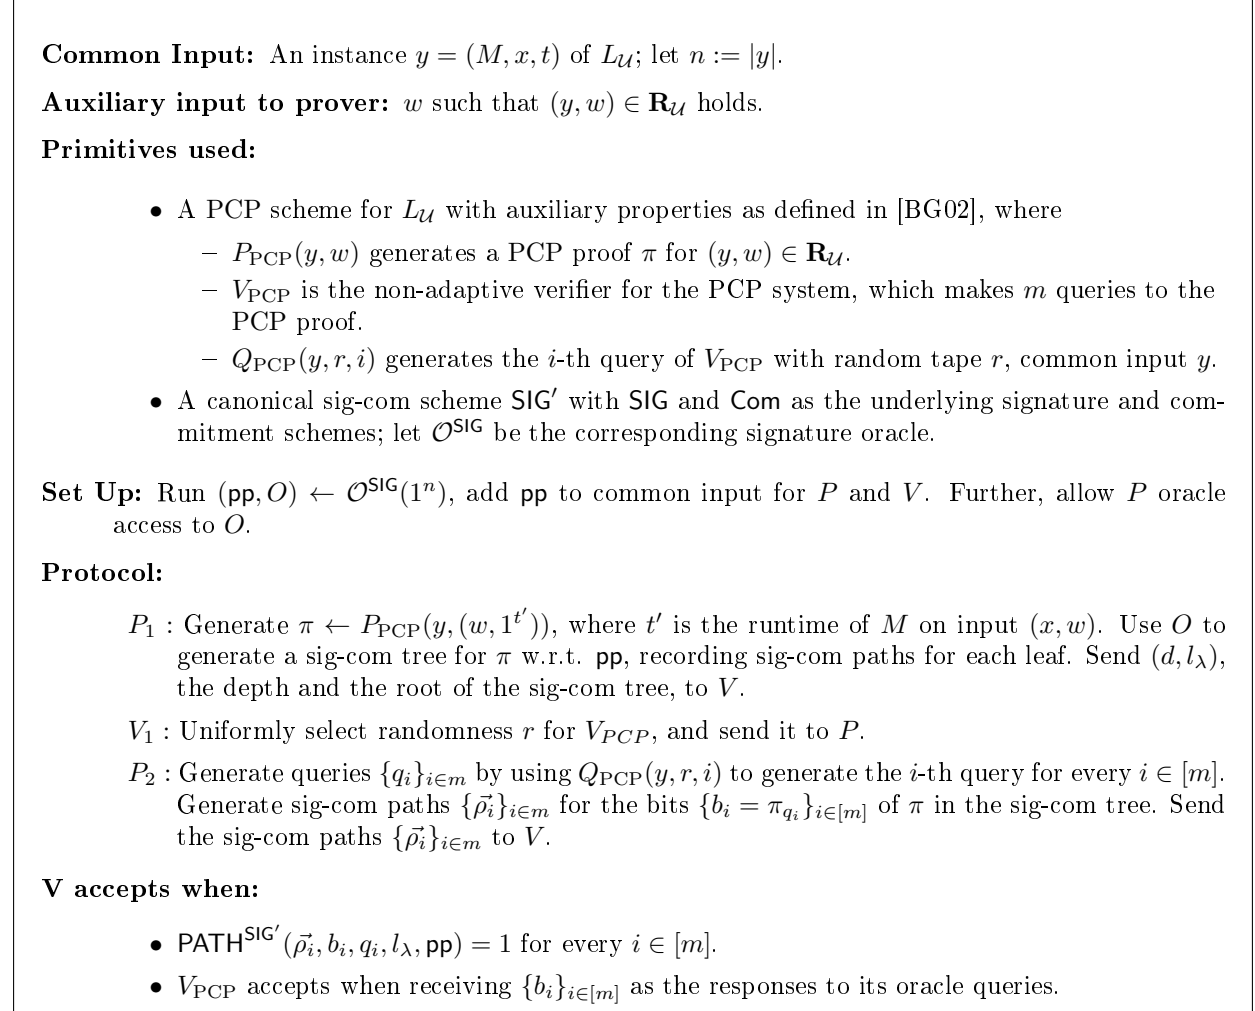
**Common Input:** An instance $y = (M, x, t)$ of $L_{\mathcal{U}}$; let $n := |y|$.

**Auxiliary input to prover:** $w$ such that $(y, w) \in \mathbf{R}_{\mathcal{U}}$ holds.

**Primitives used:**

- A PCP scheme for $L_{\mathcal{U}}$ with auxiliary properties as defined in [BG02], where
  - $P_{\mathrm{PCP}}(y, w)$ generates a PCP proof $\pi$ for $(y, w) \in \mathbf{R}_{\mathcal{U}}$.
  - $V_{\mathrm{PCP}}$ is the non-adaptive verifier for the PCP system, which makes $m$ queries to the PCP proof.
  - $Q_{\mathrm{PCP}}(y, r, i)$ generates the $i$-th query of $V_{\mathrm{PCP}}$ with random tape $r$, common input $y$.
- A canonical sig-com scheme $\mathsf{SIG}'$ with $\mathsf{SIG}$ and $\mathsf{Com}$ as the underlying signature and commitment schemes; let $\mathcal{O}^{\mathsf{SIG}}$ be the corresponding signature oracle.

**Set Up:** Run $(\mathsf{pp}, O) \leftarrow \mathcal{O}^{\mathsf{SIG}}(1^n)$, add $\mathsf{pp}$ to common input for $P$ and $V$. Further, allow $P$ oracle access to $O$.

**Protocol:**

$P_1$ : Generate $\pi \leftarrow P_{\mathrm{PCP}}(y, (w, 1^{t'}))$, where $t'$ is the runtime of $M$ on input $(x, w)$. Use $O$ to generate a sig-com tree for $\pi$ w.r.t. $\mathsf{pp}$, recording sig-com paths for each leaf. Send $(d, l_\lambda)$, the depth and the root of the sig-com tree, to $V$.

$V_1$ : Uniformly select randomness $r$ for $V_{PCP}$, and send it to $P$.

$P_2$ : Generate queries $\{q_i\}_{i\in m}$ by using $Q_{\mathrm{PCP}}(y, r, i)$ to generate the $i$-th query for every $i \in [m]$. Generate sig-com paths $\{\vec{\rho_i}\}_{i\in m}$ for the bits $\{b_i = \pi_{q_i}\}_{i\in[m]}$ of $\pi$ in the sig-com tree. Send the sig-com paths $\{\vec{\rho_i}\}_{i\in m}$ to $V$.

**V accepts when:**

- $\mathsf{PATH}^{\mathsf{SIG}'}(\vec{\rho_i}, b_i, q_i, l_\lambda, \mathsf{pp}) = 1$ for every $i \in [m]$.
- $V_{\mathrm{PCP}}$ accepts when receiving $\{b_i\}_{i\in[m]}$ as the responses to its oracle queries.